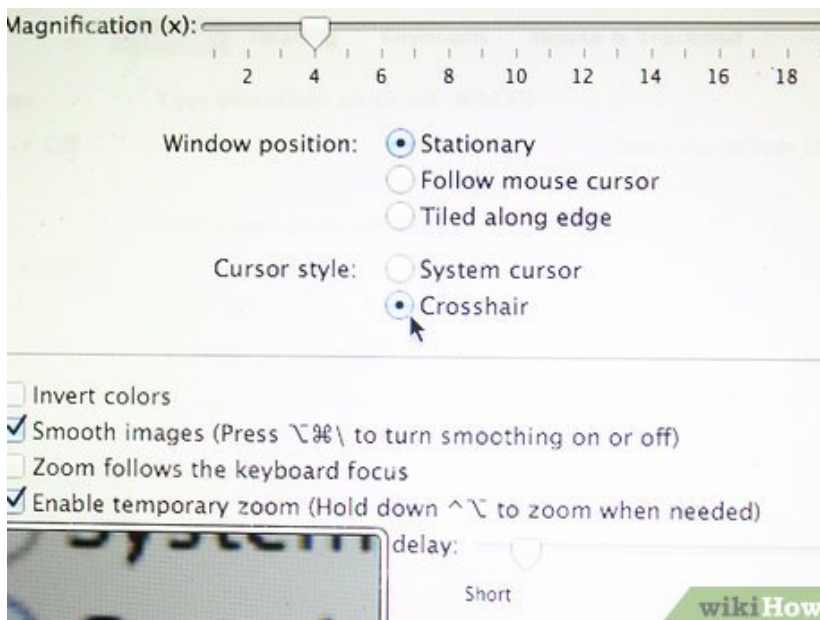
Magnification (x):

2 4 6 8 10 12 14 16 18

Window position: Stationary

Follow mouse cursor

Tiled along edge

Cursor style: System cursor

Crosshair

Invert colors

Smooth images (Press ⌥⌘\ to turn smoothing on or off)

Zoom follows the keyboard focus

Enable temporary zoom (Hold down ^⌥ to zoom when needed)

System

delay:

Short

wikiHow